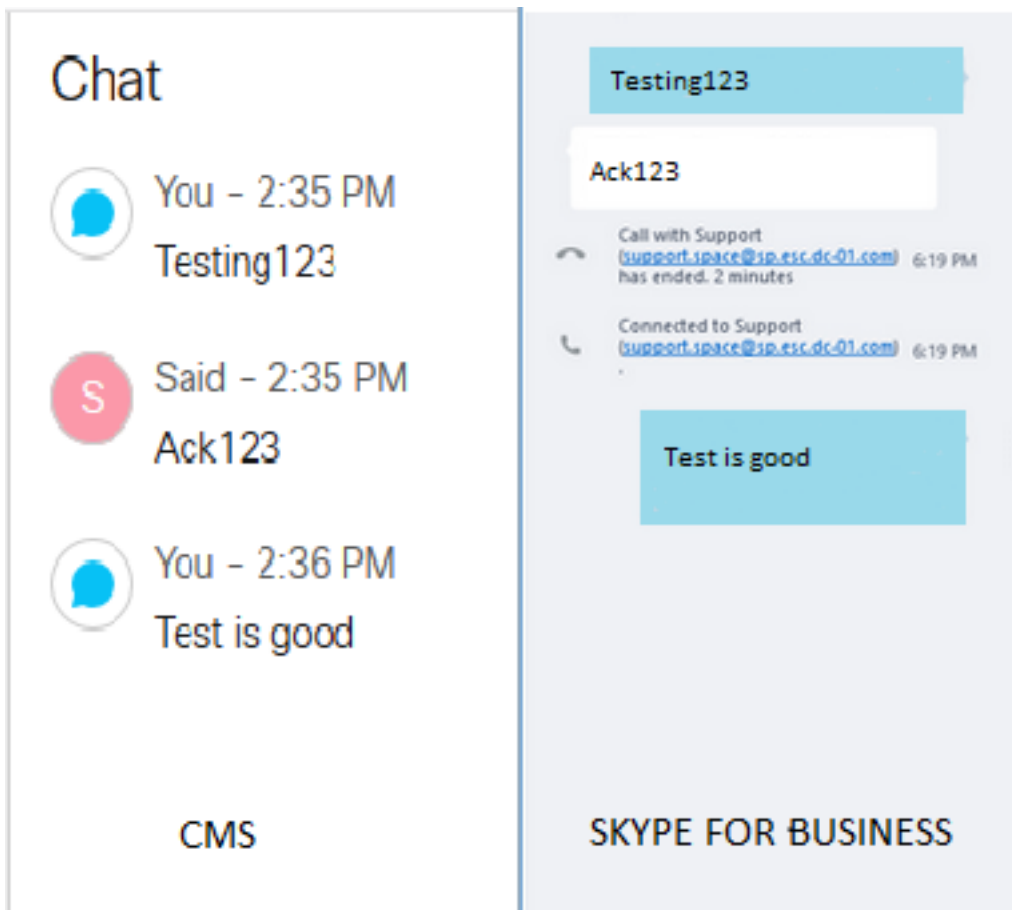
Chat

S

You - 2:35 PM
Testing123

Said - 2:35 PM
Ack123

You - 2:36 PM
Test is good

CMS

Testing123

Ack123

Call with Support (support.space@sp.esc.dc-01.com) has ended. 2 minutes 6:19 PM

Connected to Support (support.space@sp.esc.dc-01.com) . 6:19 PM

Test is good

SKYPE FOR BUSINESS